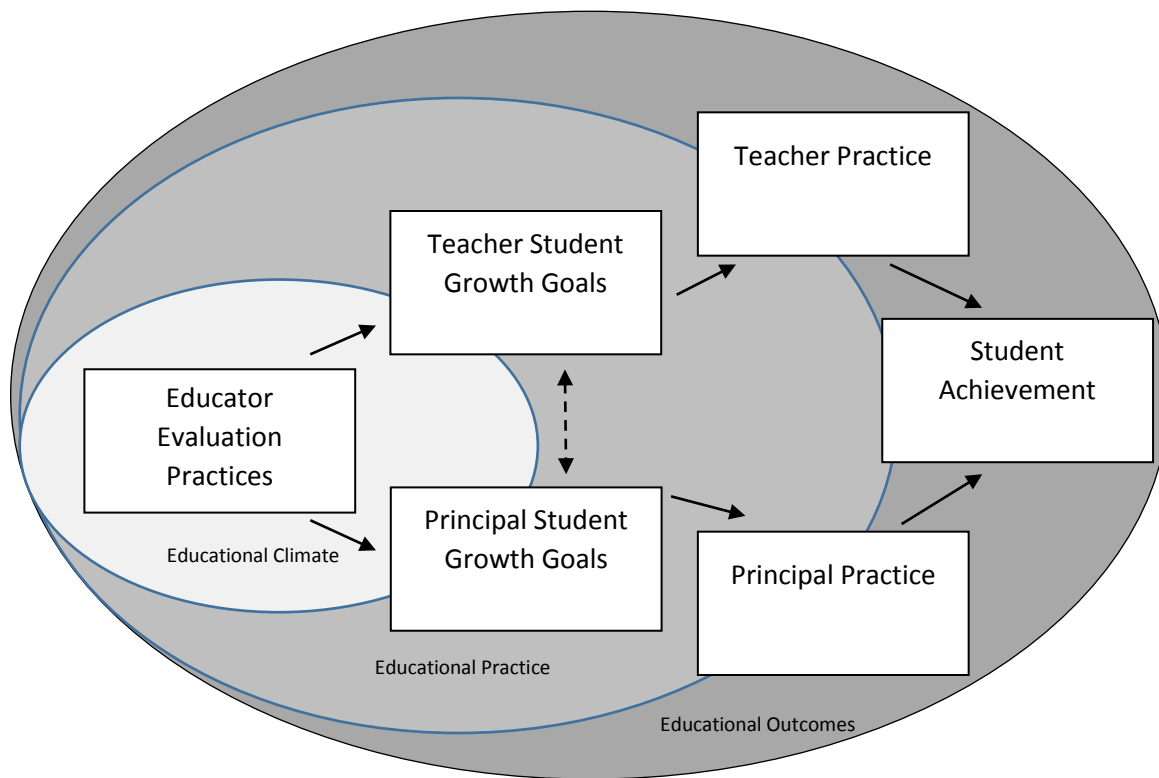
Teacher Practice

Teacher Student Growth Goals

Student Achievement

Educator Evaluation Practices

Educational Climate

Principal Student Growth Goals

Principal Practice

Educational Practice

Educational Outcomes